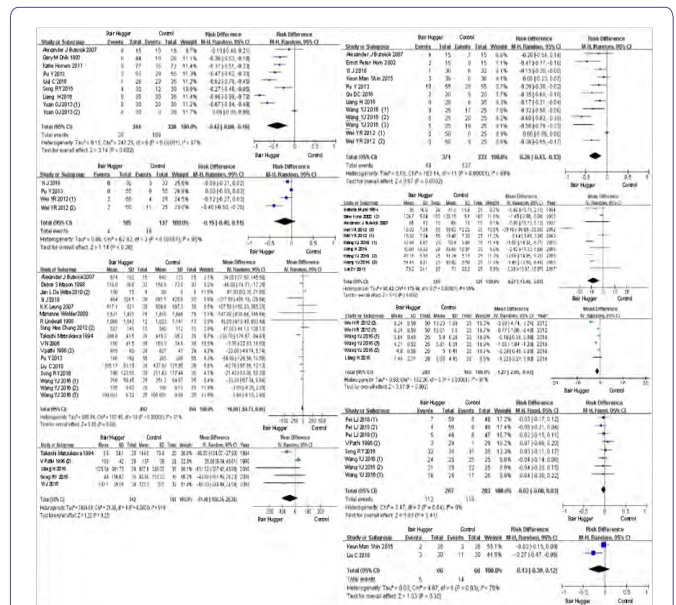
| Study or Subgroup | Bair Hugger Events | Total | Control Events | Total | Weight | Risk Difference M-H, Random, 95% CI |
|---|---|---|---|---|---|---|
| Alexander J Rutnick 2007 | 4 | 15 | 10 | 15 | 9.7% | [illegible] |
| Gary M Onik 1991 | 6 | 44 | 19 | 28 | 11.1% | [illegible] |
| Edite Homan 2011 | 7 | 77 | 15 | 73 | 11.4% | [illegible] |
| Pu Y 2013 | 4 | 20 | 20 | 55 | 11.2% | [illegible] |
| Liu C 2010 | 1 | 20 | 2 | 25 | 11.2% | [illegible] |
| Song RY 2015 | 4 | 30 | 12 | 30 | 10.6% | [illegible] |
| Liang H 2016 | 9 | 25 | 24 | 35 | 11.4% | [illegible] |
| Yuan DJ 2013 (1) | 4 | 30 | 23 | 30 | 11.2% | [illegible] |
| Yuan DJ 2013 (2) | 4 | 30 | 6 | 30 | 11.7% | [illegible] |
| **Total (95% CI)** | | 344 | | 338 | 100.0% | -0.42 [-0.56, -0.16] |
| Total events | 39 | | 169 | | | |

Heterogeneity: Tau² = 0.15; Chi² = 147.25, df = 8 (P < 0.00001); I² = 97%
Test for overall effect: Z = 3.14 (P = 0.002)

Bair Hugger Control

| Study or Subgroup | Bair Hugger Events | Total | Control Events | Total | Weight | Risk Difference M-H, Random, 95% CI |
|---|---|---|---|---|---|---|
| Yi J 2019 | 8 | 35 | 9 | 32 | 25.6% | -0.09 [-0.21, 0.02] |
| Pu Y 2013 | 1 | 55 | 0 | 55 | 26.8% | 0.02 [-0.03, 0.07] |
| Wei YR 2012 (1) | 2 | 55 | 4 | 25 | 24.5% | -0.12 [-0.27, 0.02] |
| Wei YR 2012 (2) | 2 | 55 | 4 | 15 | 23.0% | -0.40 [-0.63, -0.16] |
| **Total (95% CI)** | | 185 | | 127 | 100.0% | -0.15 [-0.40, 0.15] |
| Total events | 4 | | 18 | | | |

Heterogeneity: Tau² = 0.06; Chi² = 62.92, df = 3 (P < 0.00001); I² = 95%
Test for overall effect: Z = 1.14 (P = 0.26)

Bair Hugger Control

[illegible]

Total (95% CI) 492 394 100.0% 16.00 [14.71, 0.00]
Heterogeneity: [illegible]
Test for overall effect: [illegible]

| Study or Subgroup | Bair Hugger Mean | SD | Total | Control Mean | SD | Total | Weight | Mean Difference IV, Random, 95% CI |
|---|---|---|---|---|---|---|---|---|
| Takeshi Matsukawa 1994 | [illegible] | | | | | | | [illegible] |
| Li Patel 1996 | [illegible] | | | | | | | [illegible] |
| Liang H 2016 | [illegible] | | | | | | | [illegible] |
| Song RY 2015 | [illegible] | | | | | | | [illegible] |
| Yi J 2019 | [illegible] | | | | | | | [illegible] |
| **Total (95% CI)** | | | 142 | | | 161 | 100.0% | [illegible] |

Heterogeneity: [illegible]
Test for overall effect: Z = 1.22 (P = 0.22)

Bair Hugger Control

| Study or Subgroup | Bair Hugger Events | Total | Control Events | Total | Weight | Risk Difference M-H, Random, 95% CI |
|---|---|---|---|---|---|---|
| Alexander J Rutnick 2007 | 4 | 15 | 7 | 15 | 6.5% | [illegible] |
| Ernest Peter Horn 2002 | 2 | 15 | 9 | 15 | 7.1% | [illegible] |
| Yi J 2019 | 1 | 30 | 6 | 32 | 9.1% | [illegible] |
| Keun Man Shin 2015 | 3 | 35 | 8 | 35 | 8.5% | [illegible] |
| Pu Y 2013 | 10 | 55 | 25 | 55 | 6.5% | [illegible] |
| Qu DC 2016 | 2 | 30 | 9 | 20 | 7.1% | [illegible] |
| Liang H 2016 | 5 | 25 | 8 | 35 | 6.3% | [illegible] |
| Wang YJ 2016 (1) | 9 | 25 | 17 | 25 | 7.0% | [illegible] |
| Wang YJ 2016 (2) | 6 | 25 | 20 | 25 | 7.5% | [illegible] |
| Wang YJ 2016 (3) | 5 | 25 | 20 | 25 | 7.5% | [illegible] |
| Wei YR 2012 (1) | 0 | 50 | 5 | 25 | 7.5% | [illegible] |
| Wei YR 2012 (2) | 0 | 50 | 0 | 25 | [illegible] | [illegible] |
| **Total (95% CI)** | | 371 | | 333 | 100.0% | -0.28 [-0.41, 0.13] |
| Total events | 49 | | 137 | | | |

Heterogeneity: Tau² = 0.01; Chi² = 103.14, df = 11 (P < 0.00001); I² = 89%
Test for overall effect: Z = 3.67 (P = 0.0002)

Bair Hugger Control

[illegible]

Bair Hugger Control

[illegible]

Bair Hugger Control

| Study or Subgroup | Bair Hugger Events | Total | Control Events | Total | Weight | Risk Difference M-H, Fixed, 95% CI |
|---|---|---|---|---|---|---|
| Pu LJ 2018 (1) | 7 | 50 | 9 | 40 | 17.7% | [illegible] |
| Pu LJ 2018 (2) | 4 | 50 | 6 | 40 | 17.4% | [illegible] |
| Pu LJ 2018 (3) | 5 | 48 | 6 | 47 | 16.7% | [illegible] |
| VPatil 1996 (2) | 3 | 22 | 2 | 20 | 10.2% | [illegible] |
| Song RY 2015 | 22 | 34 | 21 | 30 | 12.8% | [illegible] |
| Wang YJ 2016 (1) | 24 | 25 | 25 | 25 | 8.9% | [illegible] |
| Wang YJ 2016 (2) | 21 | 25 | 22 | 25 | 8.9% | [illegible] |
| Wang YJ 2016 (3) | 23 | 25 | 25 | 25 | 8.9% | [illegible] |
| **Total (95% CI)** | | 287 | | 283 | 100.0% | 0.02 [-0.06, 0.03] |
| Total events | 112 | | 118 | | | |

Heterogeneity: Chi² = 3.47, df = 7 (P = 0.84); I² = 0%
Test for overall effect: Z = 0.63 (P = 0.41)

Bair Hugger Control

| Study or Subgroup | Bair Hugger Events | Total | Control Events | Total | Weight | Risk Difference M-H, Random, 95% CI |
|---|---|---|---|---|---|---|
| Keun Man Shin 2015 | 2 | 30 | 3 | 20 | 55.1% | -0.03 [-0.15, 0.09] |
| Liu C 2010 | 3 | 30 | 11 | 20 | 44.9% | -0.27 [-0.47, -0.06] |
| **Total (95% CI)** | | 60 | | 60 | 100.0% | 0.13 [-0.39, 0.12] |
| Total events | 5 | | 14 | | | |

Heterogeneity: Tau² = 0.03; Chi² = 4.97, df = 1 (P = 0.03); I² = 78%
Test for overall effect: Z = 1.03 (P = 0.30)

Bair Hugger Control